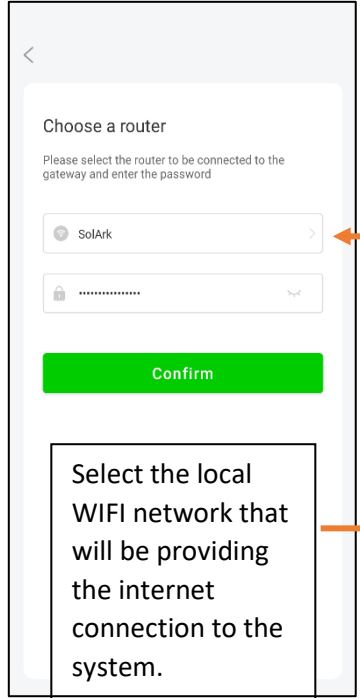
<

Choose a router

Please select the router to be connected to the gateway and enter the password

SolArk

················

Confirm

Select the local WIFI network that will be providing the internet connection to the system.